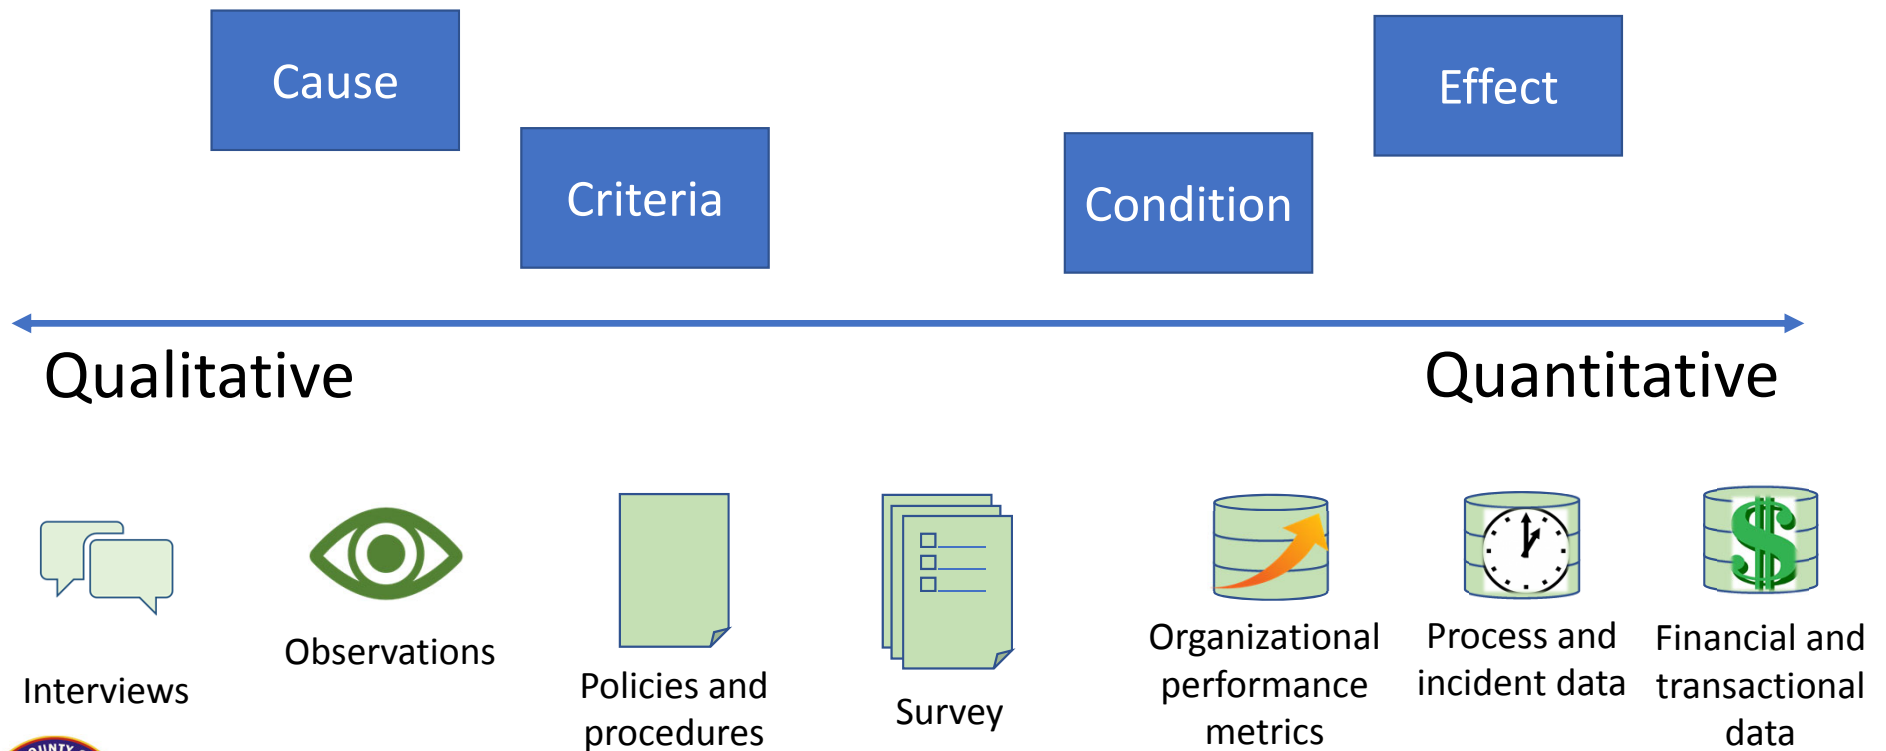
Cause

Criteria

Condition

Effect

Qualitative

Quantitative

Interviews

Observations

Policies and procedures

Survey

Organizational performance metrics

Process and incident data

Financial and transactional data